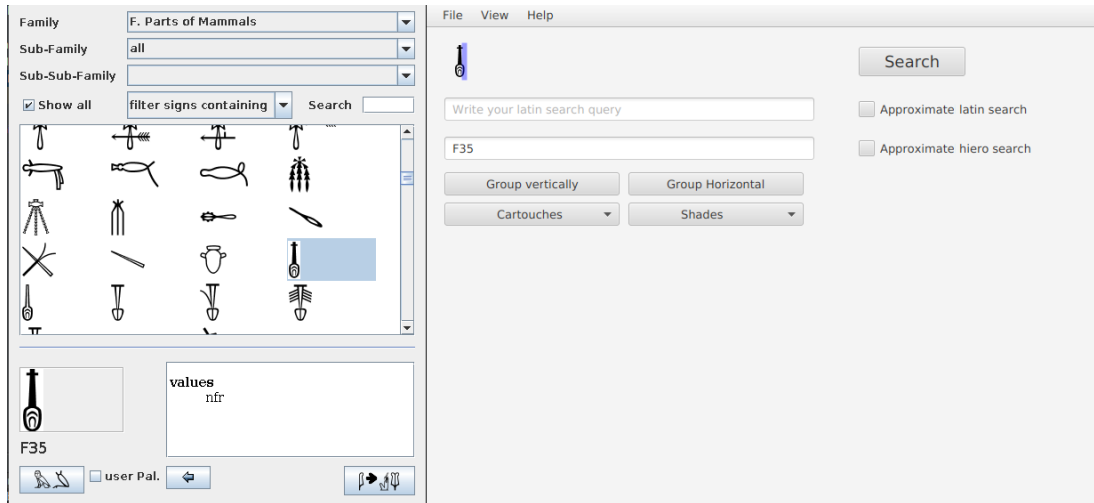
Family F. Parts of Mammals
Sub-Family all
Sub-Sub-Family
Show all filter signs containing Search

F35

values
nfr

user Pal.

File View Help

Search

Write your latin search query

Approximate latin search

F35

Approximate hiero search

Group vertically Group Horizontal
Cartouches Shades